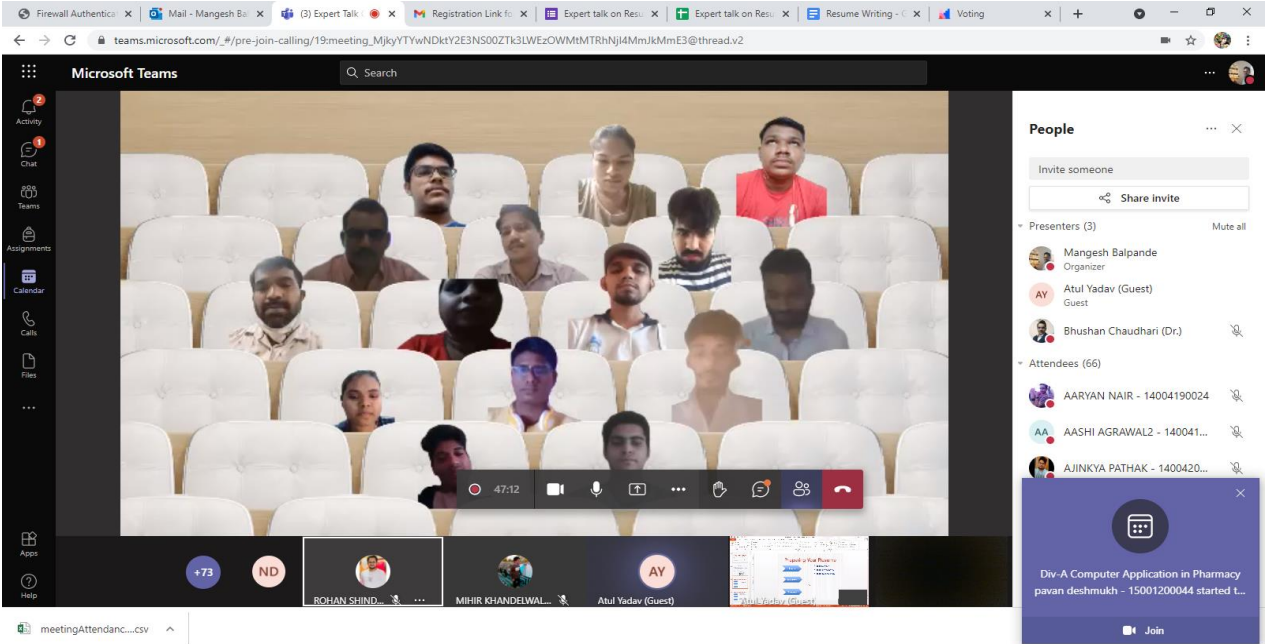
Firewall Authenticat | Mail - Mangesh Ba | (3) Expert Talk | Registration Link fo | Expert talk on Resu | Expert talk on Resu | Resume Writing - | Voting

teams.microsoft.com/_#/pre-join-calling/19:meeting_MjkyYTYwNDktY2E3NS00ZTk3LWEzOWMtMTRhNjI4MmJkMmE3@thread.v2

Microsoft Teams

Search

2
Activity

1
Chat

Teams

Assignments

Calendar

Calls

Files

...

Apps

Help

People

Invite someone

Share invite

Presenters (3)

Mute all

Mangesh Balpande
Organizer

AY
Atul Yadav (Guest)
Guest

Bhushan Chaudhari (Dr.)

Attendees (66)

AARYAN NAIR - 14004190024

AA
AASHI AGRAWAL2 - 140041...

AJINKYA PATHAK - 1400420...

47:12

+73

ND

ROHAN SHIND...

MIHIR KHANDELWAL...

AY
Atul Yadav (Guest)

Atul Yadav (Guest)

Div-A Computer Application in Pharmacy
pavan deshmukh - 15001200044 started t...

Join

meetingAttendanc....csv